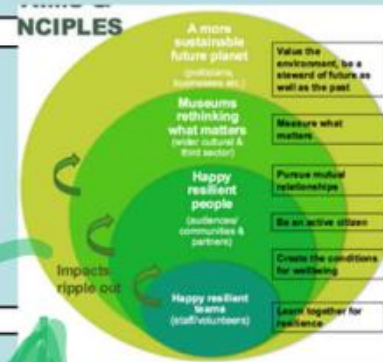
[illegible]
NCIPLES

A more sustainable future planet
(politicians, businesses etc.)

Museums rethinking what matters
(wider cultural & third sector)

Happy resilient people
(audiences/ communities & partners)

Happy resilient teams
(staff/volunteers)

Impacts ripple out

Value the environment, be a steward of future as well as the past

Measure what matters

Pursue mutual relationships

Be an active citizen

Create the conditions for wellbeing

Learn together for resilience